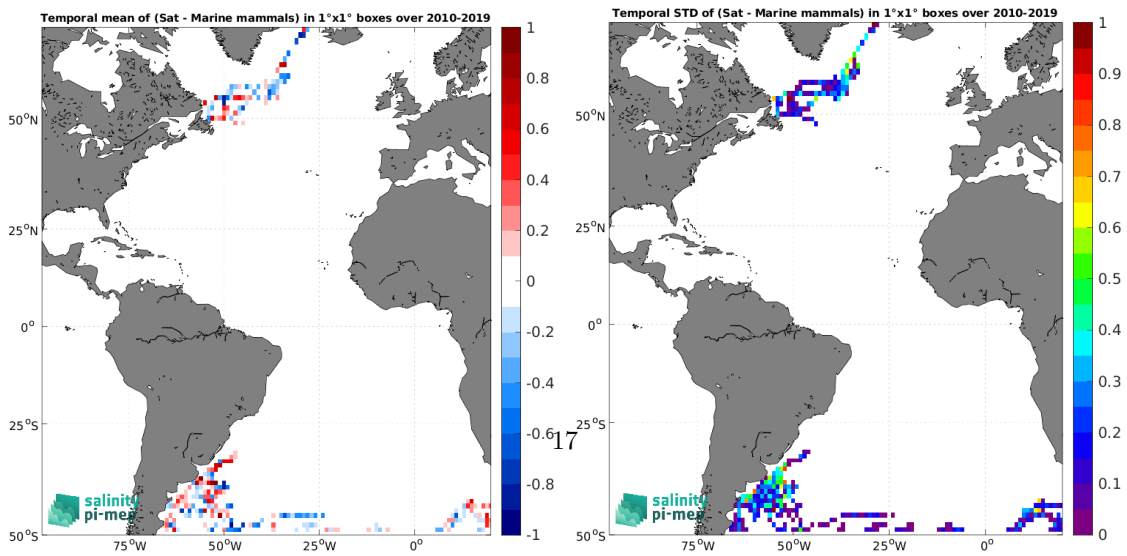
Temporal mean of (Sat - Marine mammals) in 1°x1° boxes over 2010-2019

50°N
25°N
0°
25°S
50°S
75°W
50°W
25°W
0°

1
0.8
0.6
0.4
0.2
0
-0.2
-0.4
-0.6
-0.8
-1

salinity
pi-mep

17

Temporal STD of (Sat - Marine mammals) in 1°x1° boxes over 2010-2019

50°N
25°N
0°
25°S
50°S
75°W
50°W
25°W
0°

1
0.9
0.8
0.7
0.6
0.5
0.4
0.3
0.2
0.1
0

salinity
pi-mep